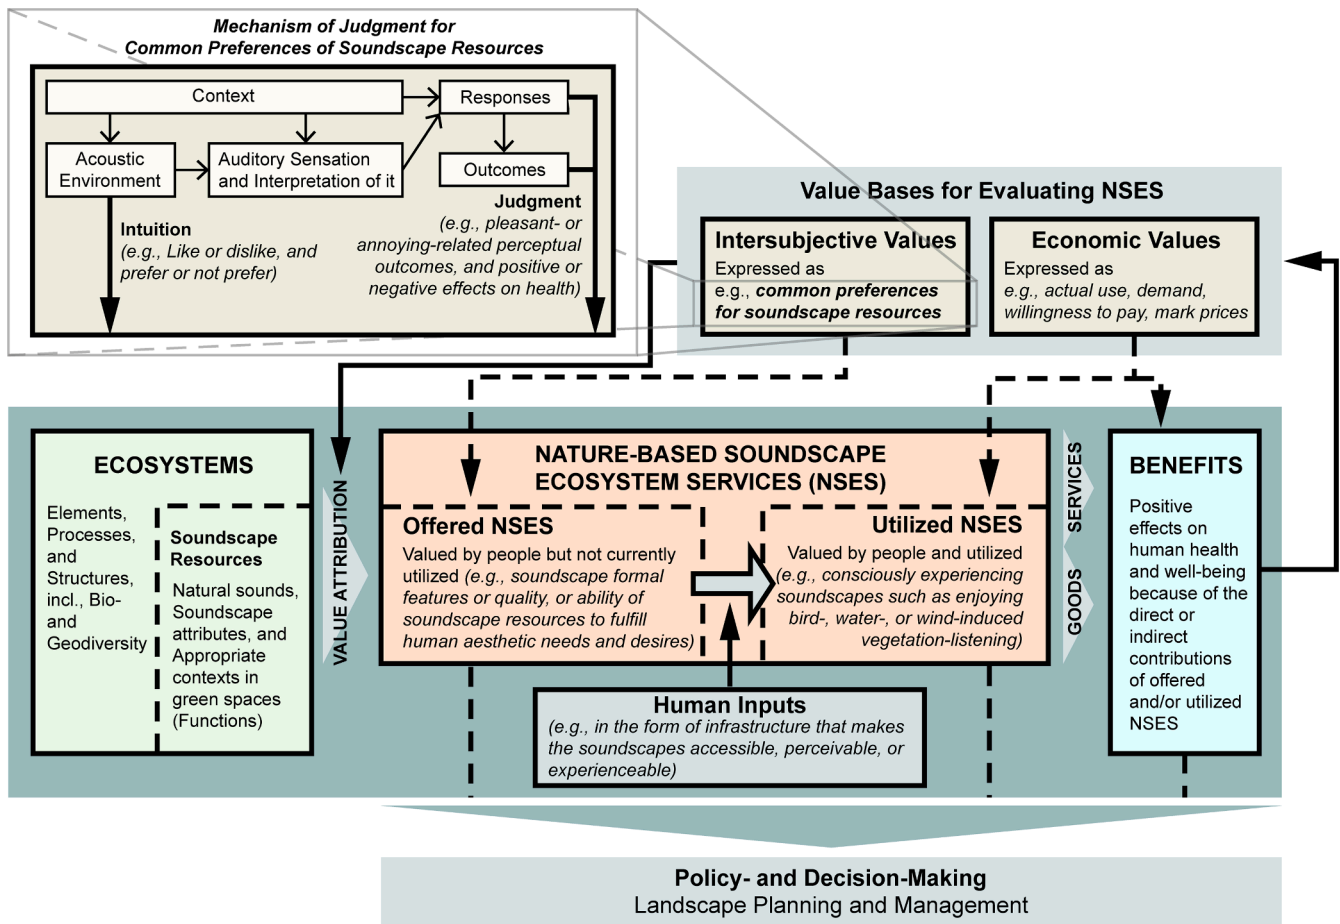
Mechanism of Judgment for Common Preferences of Soundscape Resources

Context

Responses

Acoustic Environment

Auditory Sensation and Interpretation of it

Outcomes

Intuition (e.g., Like or dislike, and prefer or not prefer)

Judgment (e.g., pleasant- or annoying-related perceptual outcomes, and positive or negative effects on health)

Value Bases for Evaluating NSES

Intersubjective Values
Expressed as e.g., common preferences for soundscape resources

Economic Values
Expressed as e.g., actual use, demand, willingness to pay, mark prices

ECOSYSTEMS

Elements, Processes, and Structures, incl., Bio- and Geodiversity

Soundscape Resources
Natural sounds, Soundscape attributes, and Appropriate contexts in green spaces (Functions)

VALUE ATTRIBUTION

NATURE-BASED SOUNDSCAPE ECOSYSTEM SERVICES (NSES)

Offered NSES
Valued by people but not currently utilized (e.g., soundscape formal features or quality, or ability of soundscape resources to fulfill human aesthetic needs and desires)

Utilized NSES
Valued by people and utilized (e.g., consciously experiencing soundscapes such as enjoying bird-, water-, or wind-induced vegetation-listening)

Human Inputs
(e.g., in the form of infrastructure that makes the soundscapes accessible, perceivable, or experienceable)

SERVICES

GOODS

BENEFITS
Positive effects on human health and well-being because of the direct or indirect contributions of offered and/or utilized NSES

Policy- and Decision-Making
Landscape Planning and Management